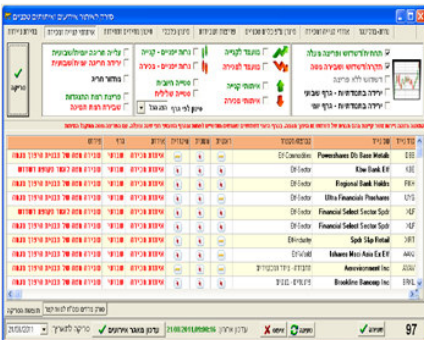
Powershares Db Base Metals
Kbw Bank Etf
Regional Bank Holdrs
Ultra Financials Proshares
Financial Select Sector Spdr
Financial Select Sector Spdr
Spdr S&p Retail
Ishares Msci Asia Ex Etf
Amcomment Inc
Brookline Bancorp Inc

Etf Commodities
Etf Sector
Etf Sector
Etf Sector
Etf Sector
Etf Sector
Etf Industry
Etf World

21/08/2011
21/08/2011 09:08:16
97
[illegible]